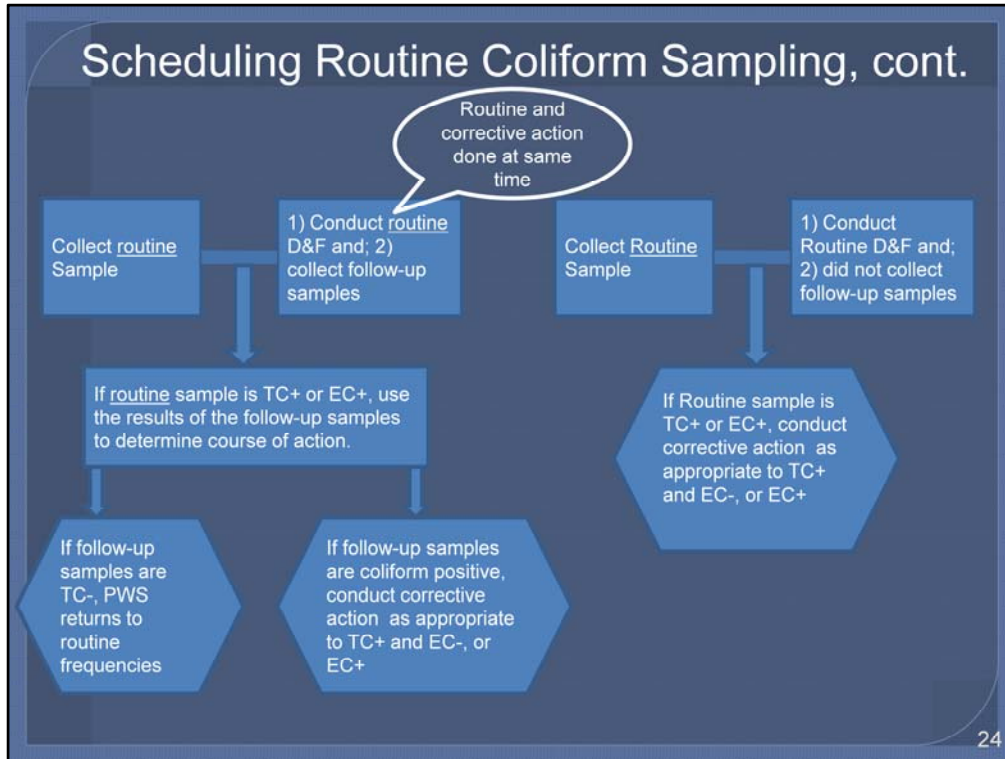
Scheduling Routine Coliform Sampling, cont.

Routine and corrective action done at same time

Collect routine Sample

1) Conduct routine D&F and; 2) collect follow-up samples

If routine sample is TC+ or EC+, use the results of the follow-up samples to determine course of action.

If follow-up samples are TC-, PWS returns to routine frequencies

If follow-up samples are coliform positive, conduct corrective action as appropriate to TC+ and EC-, or EC+

Collect Routine Sample

1) Conduct Routine D&F and; 2) did not collect follow-up samples

If Routine sample is TC+ or EC+, conduct corrective action as appropriate to TC+ and EC-, or EC+

24